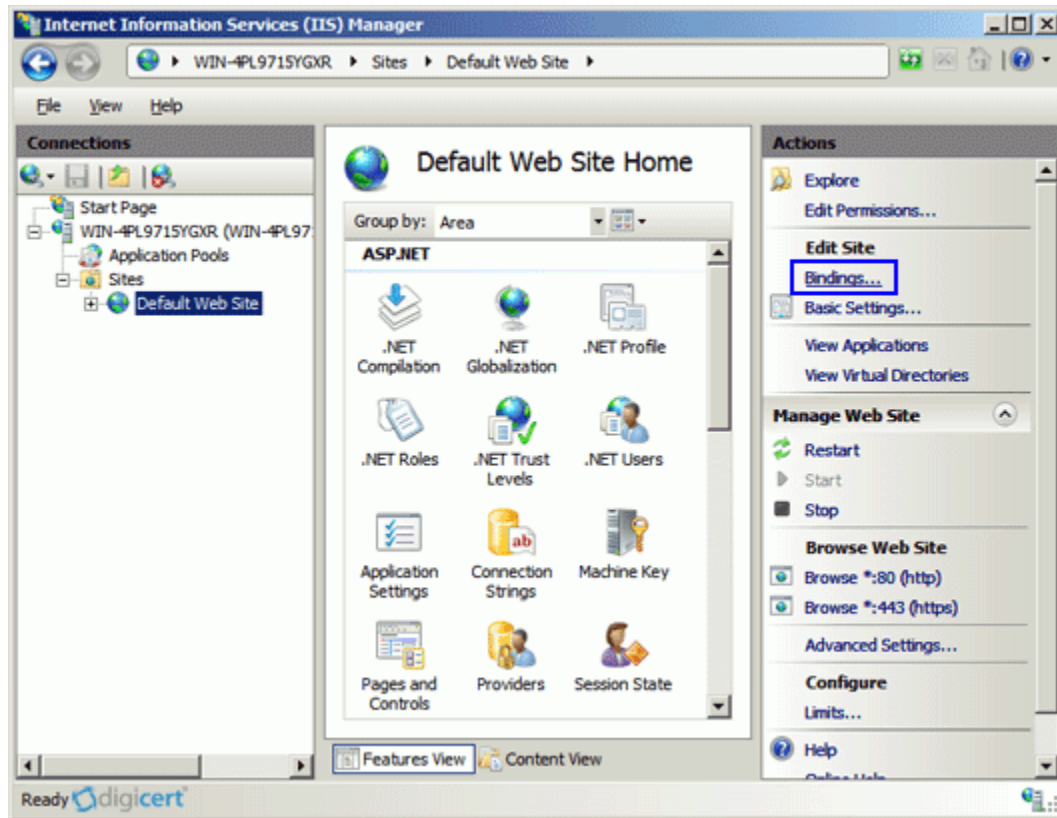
Internet Information Services (IIS) Manager

WIN-4PL9715YGXR ▸ Sites ▸ Default Web Site ▸

File View Help

Connections

Start Page
WIN-4PL9715YGXR (WIN-4PL97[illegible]
Application Pools
Sites
Default Web Site

Default Web Site Home

Group by: Area

ASP.NET

.NET Compilation
.NET Globalization
.NET Profile
.NET Roles
.NET Trust Levels
.NET Users
Application Settings
Connection Strings
Machine Key
Pages and Controls
Providers
Session State

Features View
Content View

Actions

Explore
Edit Permissions...
Edit Site
Bindings...
Basic Settings...
View Applications
View Virtual Directories
Manage Web Site
Restart
Start
Stop
Browse Web Site
Browse *:80 (http)
Browse *:443 (https)
Advanced Settings...
Configure
Limits...
Help
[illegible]

Ready digicert